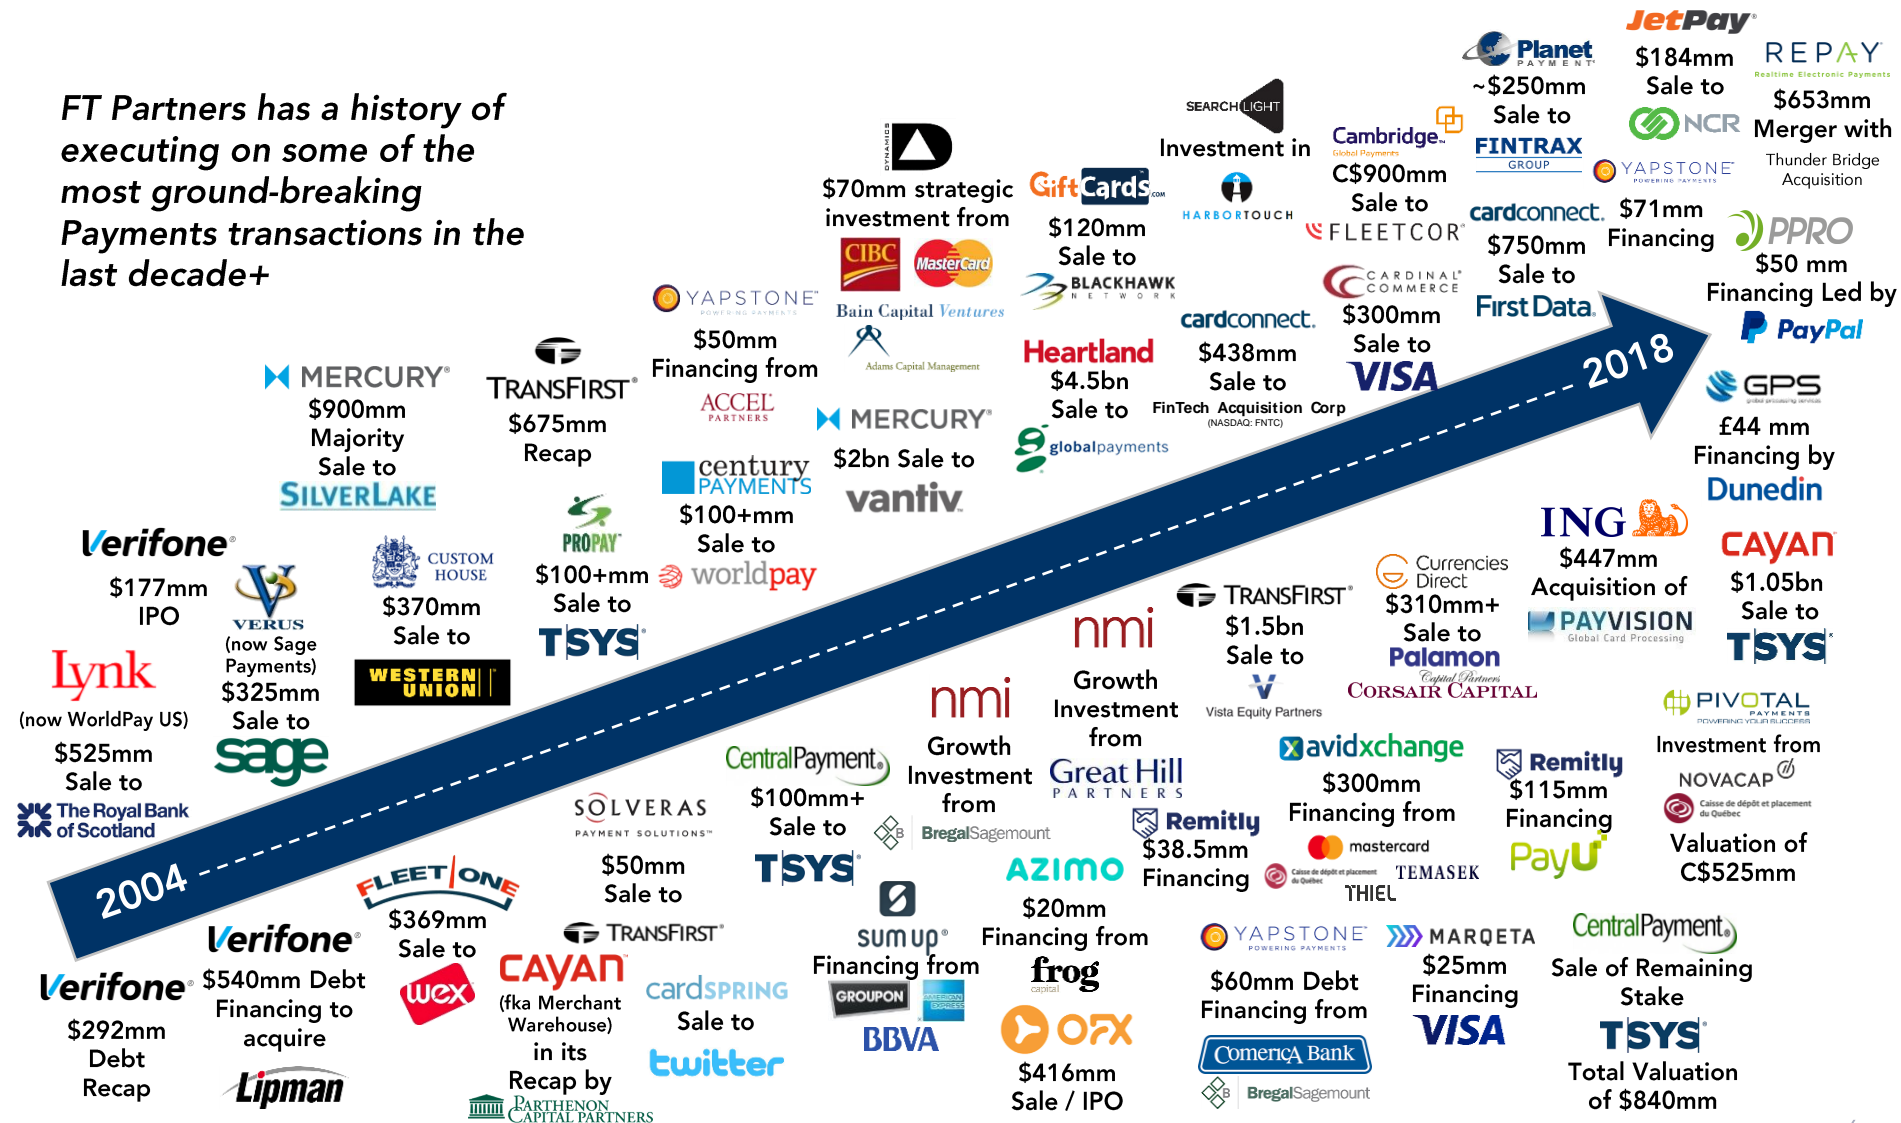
FT Partners has a history of executing on some of the most ground-breaking Payments transactions in the last decade+

2004

2018

Verifone
$177mm IPO

Lynk
(now WorldPay US)
$525mm Sale to
The Royal Bank of Scotland

VERUS
(now Sage Payments)
$325mm Sale to
sage

MERCURY
$900mm Majority Sale to
SILVERLAKE

CUSTOM HOUSE
$370mm Sale to
WESTERN UNION

TRANSFIRST
$675mm Recap

PROPAY
$100+mm Sale to
TSYS

YAPSTONE
$50mm Financing from
ACCEL PARTNERS

century PAYMENTS
$100+mm Sale to
worldpay

$70mm strategic investment from
CIBC
MasterCard
Bain Capital Ventures
Adams Capital Management

MERCURY
$2bn Sale to
vantiv

GiftCards.com
$120mm Sale to
BLACKHAWK NETWORK

Heartland
$4.5bn Sale to
globalpayments

SEARCHLIGHT
Investment in
HARBORTOUCH

cardconnect.
$438mm Sale to
FinTech Acquisition Corp
(NASDAQ: FNTC)

Cambridge Global Payments
C$900mm Sale to
FLEETCOR

CARDINAL COMMERCE
$300mm Sale to
VISA

Planet PAYMENT
~$250mm Sale to
FINTRAX GROUP

cardconnect.
$750mm Sale to
First Data

JetPay
$184mm Sale to
NCR

YAPSTONE
$71mm Financing

REPAY
Realtime Electronic Payments
$653mm Merger with
Thunder Bridge Acquisition

PPRO
$50 mm Financing Led by
PayPal

GPS
£44 mm Financing by
Dunedin

ING
$447mm Acquisition of
PAYVISION
Global Card Processing

CAYAN
$1.05bn Sale to
TSYS

Currencies Direct
$310mm+ Sale to
Palamon
Capital Partners
CORSAIR CAPITAL

TRANSFIRST
$1.5bn Sale to
Vista Equity Partners

nmi
Growth Investment from
Great Hill PARTNERS

nmi
Growth Investment from
BregalSagemount

CentralPayment
$100mm+ Sale to
TSYS

SOLVERAS PAYMENT SOLUTIONS
$50mm Sale to
TSYS

avidxchange
$300mm Financing from
mastercard
Caisse de dépôt et placement du Québec
TEMASEK
THIEL

Remitly
$38.5mm Financing

Remitly
$115mm Financing
PayU

PIVOTAL PAYMENTS
Investment from
NOVACAP
Caisse de dépôt et placement du Québec
Valuation of C$525mm

Verifone
$292mm Debt Recap

Verifone
$540mm Debt Financing to acquire
Lipman

FLEETONE
$369mm Sale to
wex

TRANSFIRST

CAYAN
(fka Merchant Warehouse)
in its Recap by
PARTHENON CAPITAL PARTNERS

cardSPRING
Sale to
twitter

sumup
Financing from
GROUPON
AMERICAN EXPRESS
BBVA

AZIMO
$20mm Financing from
frog capital

OFX
$416mm Sale / IPO

YAPSTONE
$60mm Debt Financing from
Comerica Bank
BregalSagemount

MARQETA
$25mm Financing
VISA

CentralPayment
Sale of Remaining Stake
TSYS
Total Valuation of $840mm